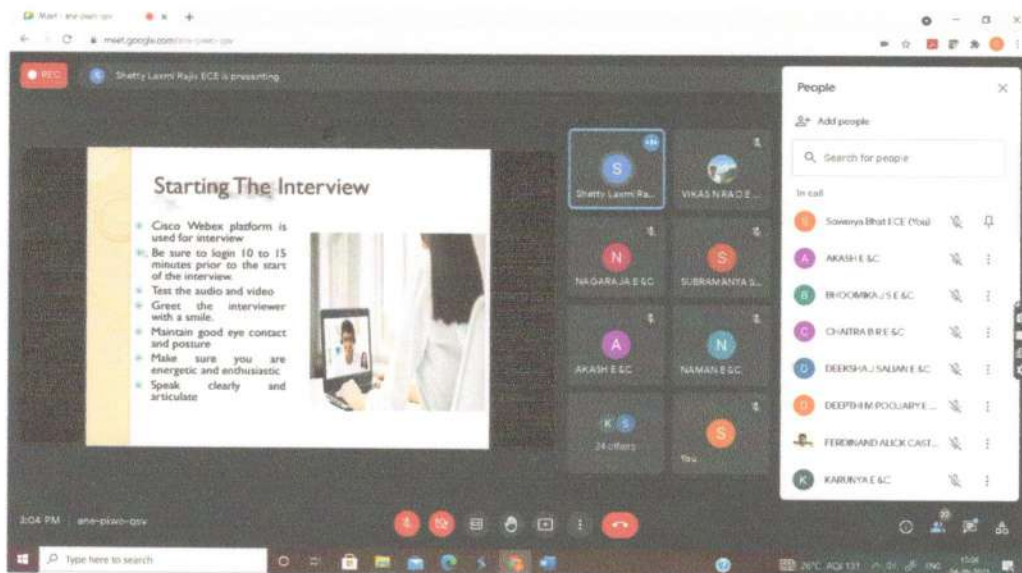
Meet - ane-pixwo-qsv

meet.google.com/ane-pixwo-qsv

REC

Shetty Laxmi Rajiv ECE is presenting

Starting The Interview

Cisco Webex platform is used for interview

Be sure to login 10 to 15 minutes prior to the start of the interview.

Test the audio and video

Greet the interviewer with a smile.

Maintain good eye contact and posture

Make sure you are energetic and enthusiastic

Speak clearly and articulate

S
Shetty Laxmi Ra...

VIKAS N RAO E...

N
NAGARAJA E&C

S
SUBRAMANYA S...

A
AKASH E&C

N
NAMAN E&C

K S
24 others

S
You

People

Add people

Search for people

In call

Sowmya Bhat ECE (You)

AKASH E&C

BHOOMIKA J S E&C

CHAITRA B R E&C

DEEKSHA J SALIAN E&C

DEEPTHI M POOJARY E...

FERDINAND ALICK CAST...

KARUNYA E&C

3:04 PM | ane-pixwo-qsv

Type here to search

26°C AQI 131 ENG 15:04